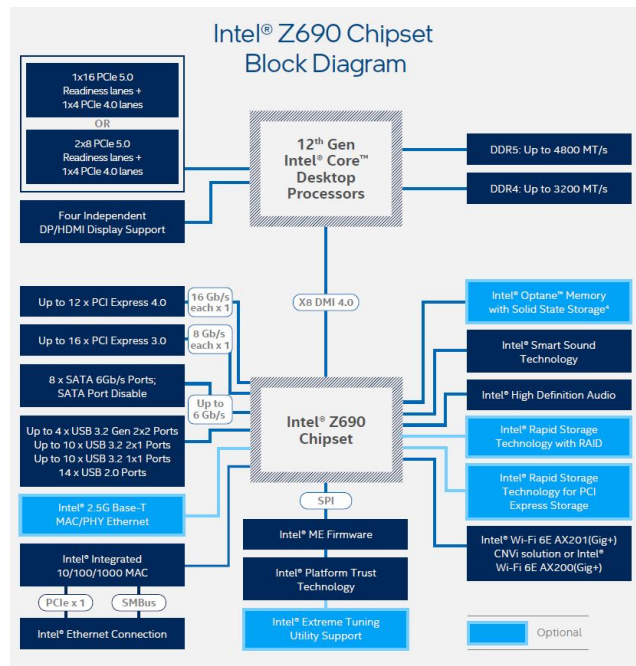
Intel® Z690 Chipset
Block Diagram

1x16 PCIe 5.0
Readiness lanes +
1x4 PCIe 4.0 lanes

OR

2x8 PCIe 5.0
Readiness lanes +
1x4 PCIe 4.0 lanes

Four Independent
DP/HDMI Display Support

12th Gen
Intel® Core™
Desktop
Processors

DDR5: Up to 4800 MT/s

DDR4: Up to 3200 MT/s

X8 DMI 4.0

Up to 12 x PCI Express 4.0

16 Gb/s
each x 1

Up to 16 x PCI Express 3.0

8 Gb/s
each x 1

8 x SATA 6Gb/s Ports;
SATA Port Disable

Up to
6 Gb/s

Up to 4 x USB 3.2 Gen 2x2 Ports
Up to 10 x USB 3.2 2x1 Ports
Up to 10 x USB 3.2 1x1 Ports
14 x USB 2.0 Ports

Intel® 2.5G Base-T
MAC/PHY Ethernet

Intel® Integrated
10/100/1000 MAC

PCIe x 1

SMBus

Intel® Ethernet Connection

Intel® Z690
Chipset

SPI

Intel® ME Firmware

Intel® Platform Trust
Technology

Intel® Extreme Tuning
Utility Support

Intel® Optane™ Memory
with Solid State Storage*

Intel® Smart Sound
Technology

Intel® High Definition Audio

Intel® Rapid Storage
Technology with RAID

Intel® Rapid Storage
Technology for PCI
Express Storage

Intel® Wi-Fi 6E AX201(Gig+)
CNVi solution or Intel®
Wi-Fi 6E AX200(Gig+)

Optional